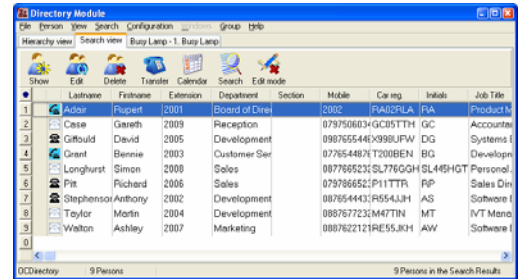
Directory Module

File Person View Search Configuration Windows Group Help

Hierarchy view | Search view | Busy Lamp - 1. Busy Lamp

Show Edit Delete Transfer Calendar Search Edit mode

| ● | | Lastname | Firstname | Extension | Department | Section | Mobile | Car reg. | Initials | Job Title |
|---|---|---|---|---|---|---|---|---|---|---|
| 1 | | Adair | Rupert | 2001 | Board of Dire | | 2002 | RA02RLA | RA | Product M |
| 2 | | Case | Gareth | 2009 | Reception | | 07975060 | GC05TTH | GC | Accountar |
| 3 | | Giffould | David | 2005 | Development | | 09876554 | X998UFW | DG | Systems E |
| 4 | | Grant | Bennie | 2003 | Customer Ser | | 07765487 | T200BEN | BG | Developn |
| 5 | | Longhurst | Simon | 2008 | Sales | | 08776652 | SL776GGH | SL445HGT | Personal. |
| 6 | | Pitt | Richard | 2006 | Sales | | 07978665 | P11TTR | RP | Sales Dir |
| 7 | | Stephenson | Anthony | 2002 | Development | | 08765443 | A554JJH | AS | Software E |
| 8 | | Taylor | Martin | 2004 | Development | | 08876772 | M47TIN | MT | IVT Mana |
| 9 | | Walton | Ashley | 2007 | Marketing | | 08876221 | RE55JKH | AW | Software E |
| 0 | | | | | | | | | | |

OCDirectory 9 Persons 9 Persons in the Search Results